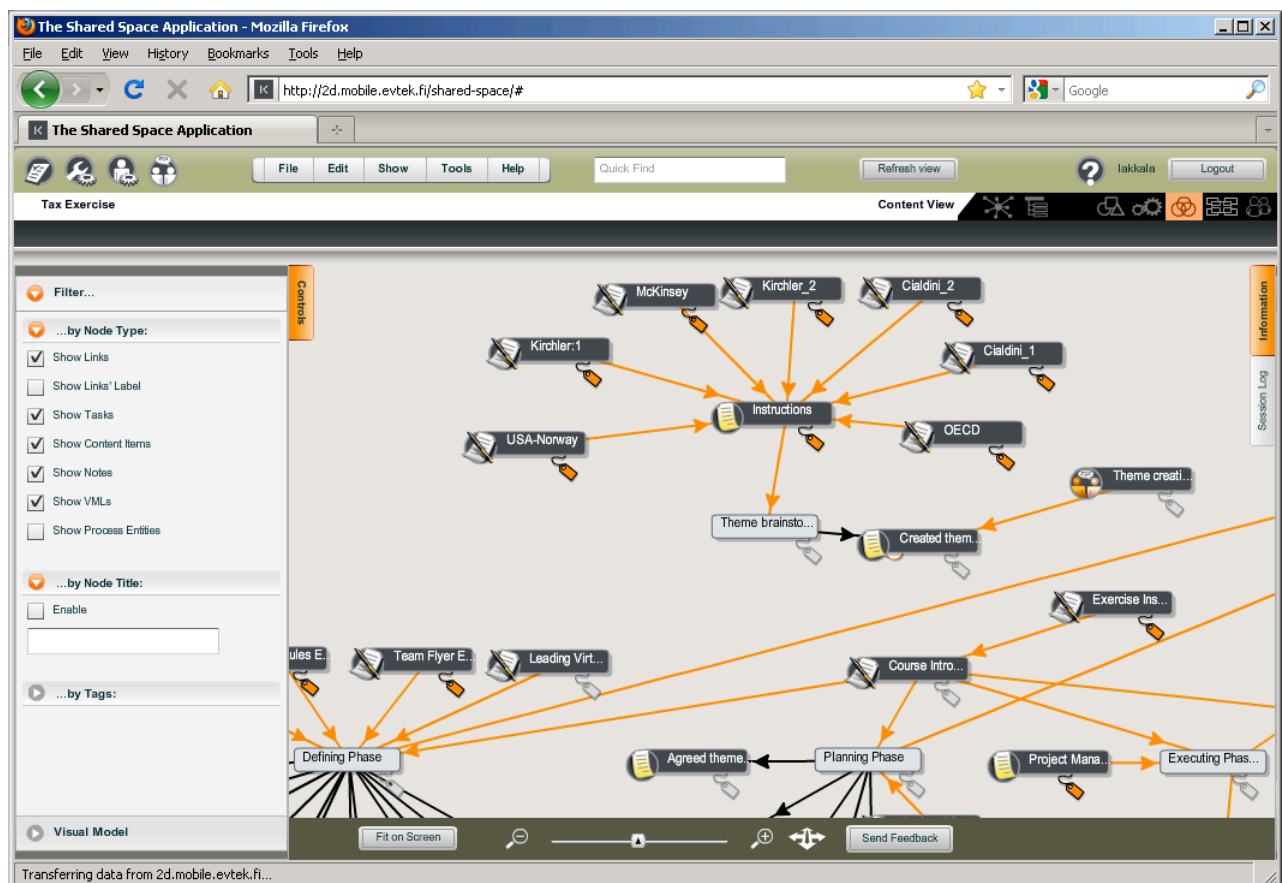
The Shared Space Application - Mozilla Firefox

File Edit View History Bookmarks Tools Help

http://2d.mobile.evtek.fi/shared-space/#

Google

The Shared Space Application

File Edit Show Tools Help

Quick Find

Refresh view

lakkala Logout

Tax Exercise

Content View

Filter...

...by Node Type:

Show Links
Show Links' Label
Show Tasks
Show Content Items
Show Notes
Show VMLs
Show Process Entities

...by Node Title:

Enable

...by Tags:

Visual Model

Controls

Information

Session Log

McKinsey
Kirchler_2
Cialdini_2
Kirchler:1
Cialdini_1
Instructions
USA-Norway
OECD
Theme creati...
Theme brainsto...
Created them...
Exercise Ins...
ules E...
Team Flyer E...
Leading Virt...
Course Intro...
Defining Phase
Agreed theme...
Planning Phase
Project Mana...
Executing Phas...

Fit on Screen

Send Feedback

Transferring data from 2d.mobile.evtek.fi...